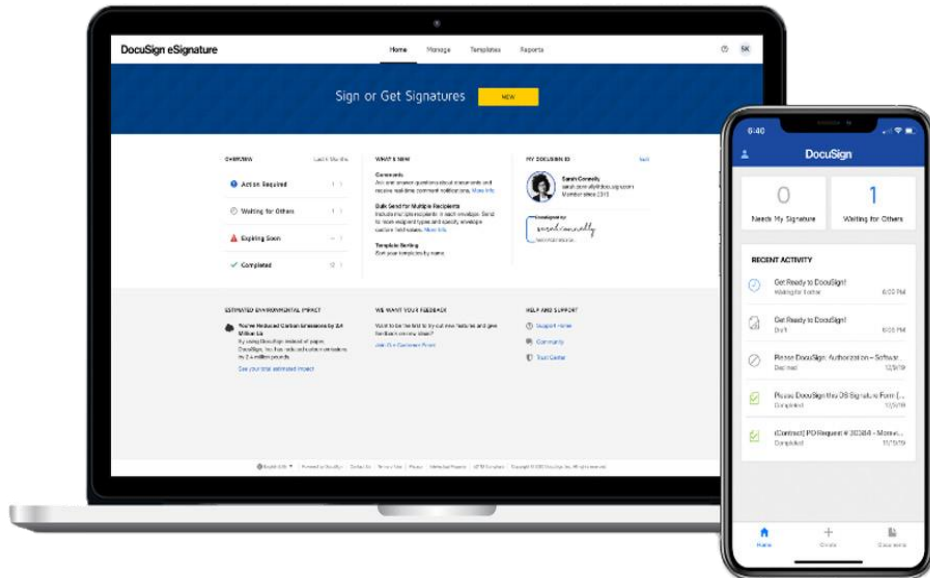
DocuSign eSignature

Home Manage Templates Reports

SK

Sign or Get Signatures NEW

OVERVIEW Last 6 Months

Action Required 1

Waiting for Others 1

Expiring Soon 0

Completed 12

WHAT'S NEW

Comments
Ask and answer questions about documents and receive real-time comment notifications. More Info

Bulk Send for Multiple Recipients
Include multiple recipients in each envelope. Send to more recipient types and specify envelope custom field values. More Info

Template Sorting
Sort your templates by name

MY DOCUSIGN ID Edit

Sarah Connelly
Member since 2015

DocuSigned by
sarah connelly

ESTIMATED ENVIRONMENTAL IMPACT

You've Reduced Carbon Emissions by 2.4 Million Lb
By using DocuSign instead of paper, DocuSign, Inc. has reduced carbon emissions by 2.4 million pounds.
See your total estimated impact

WE WANT YOUR FEEDBACK

Want to be the first to try out new features and give feedback on new ideas?
Join Our Customer Panel

HELP AND SUPPORT

Support Home

Community

Trust Center

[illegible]

6:40

DocuSign

0
Needs My Signature

1
Waiting for Others

RECENT ACTIVITY

Get Ready to DocuSign!
Waiting for Others 6:03 PM

Get Ready to DocuSign!
Draft 6:03 PM

Please DocuSign: Authorization – Softwa...
Declined 12/3/19

Please DocuSign this DS Signature Form (...
Completed 11/5/19

[Contract] PO Request # 20384 - Monw...
Completed 11/5/19

Home Create Documents